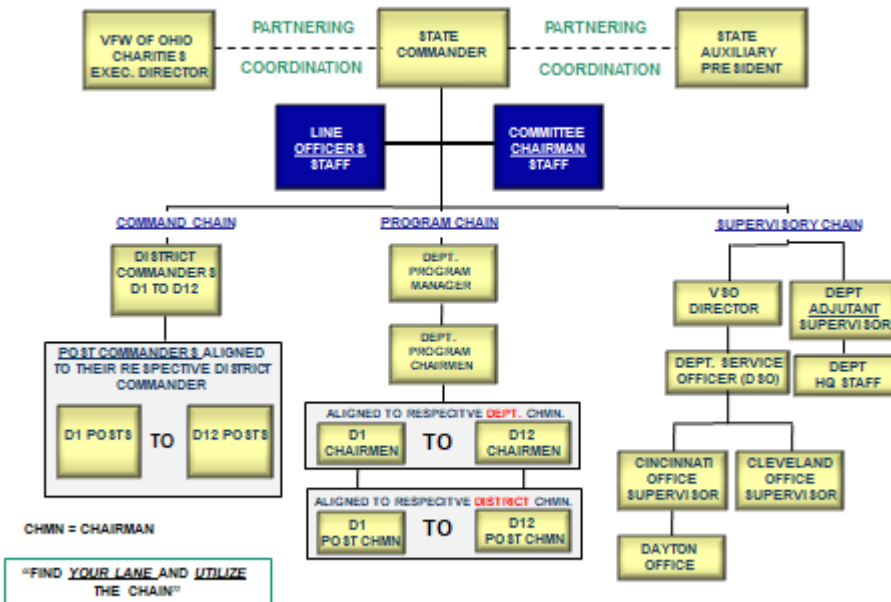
VFW OF OHIO CHARITIES EXEC. DIRECTOR

PARTNERING

COORDINATION

STATE COMMANDER

PARTNERING

COORDINATION

STATE AUXILIARY PRESIDENT

LINE OFFICERS STAFF

COMMITTEE CHAIRMAN STAFF

COMMAND CHAIN

PROGRAM CHAIN

SUPERVISORY CHAIN

DISTRICT COMMANDERS D1 TO D12

POST COMMANDERS ALIGNED TO THEIR RESPECTIVE DISTRICT COMMANDER

D1 POSTS TO D12 POSTS

DEPT. PROGRAM MANAGER

DEPT. PROGRAM CHAIRMEN

ALIGNED TO RESPECITVE DEPT. CHMN.

D1 CHAIRMEN TO D12 CHAIRMEN

ALIGNED TO RESPECITVE DISTRICT CHMN.

D1 POST CHMN TO D12 POST CHMN

VSO DIRECTOR

DEPT ADJUTANT SUPERVISOR

DEPT. SERVICE OFFICER (DSO)

DEPT HQ STAFF

CINCINNATI OFFICE SUPERVISOR

CLEVELAND OFFICE SUPERVISOR

DAYTON OFFICE

CHMN = CHAIRMAN

"FIND YOUR LANE AND UTILIZE THE CHAIN"